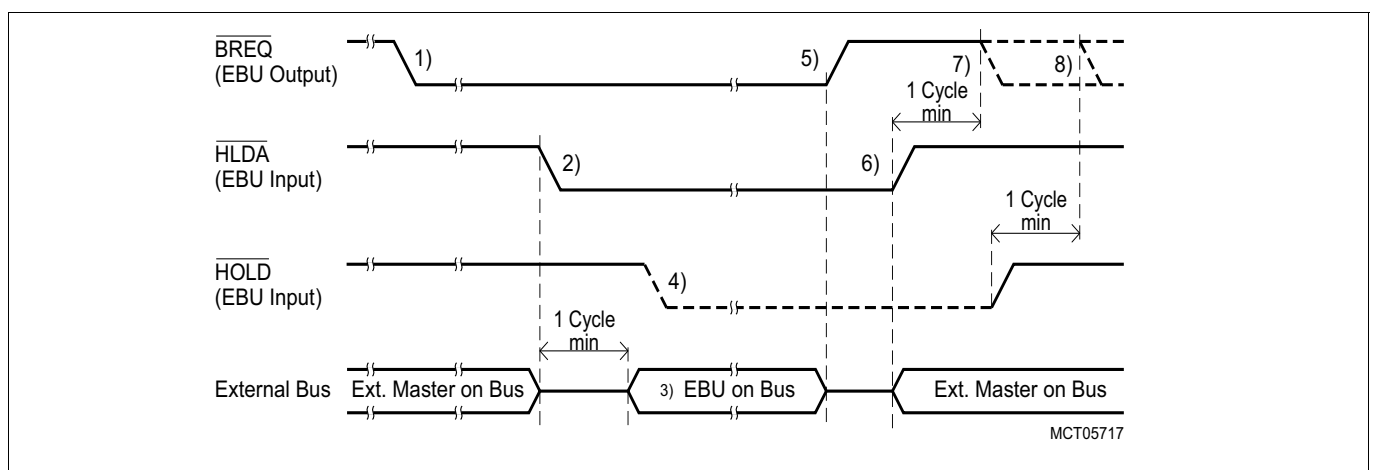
$\overline{\text{BREQ}}$
(EBU Output)

1)

5)

7)

8)

1 Cycle
min

$\overline{\text{HLDA}}$
(EBU Input)

2)

6)

1 Cycle
min

$\overline{\text{HOLD}}$
(EBU Input)

4)

1 Cycle
min

External Bus

Ext. Master on Bus

3) EBU on Bus

Ext. Master on Bus

MCT05717